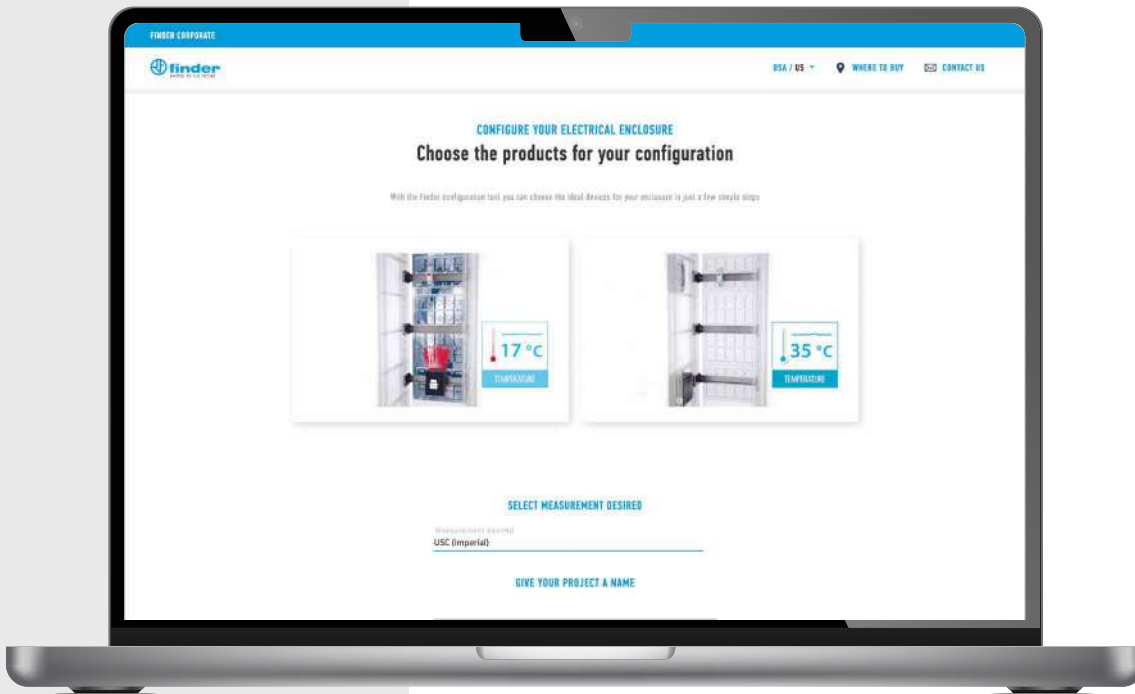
FINDER CORPORATE

finder

USA / US WHERE TO BUY CONTACT US

CONFIGURE YOUR ELECTRICAL ENCLOSURE

Choose the products for your configuration

With the Finder configuration tool you can choose the ideal devices for your enclosure in just a few simple steps

17 °C
TEMPERATURE

35 °C
TEMPERATURE

SELECT MEASUREMENT DESIRED

Measurement desired
USC (Imperial)

GIVE YOUR PROJECT A NAME